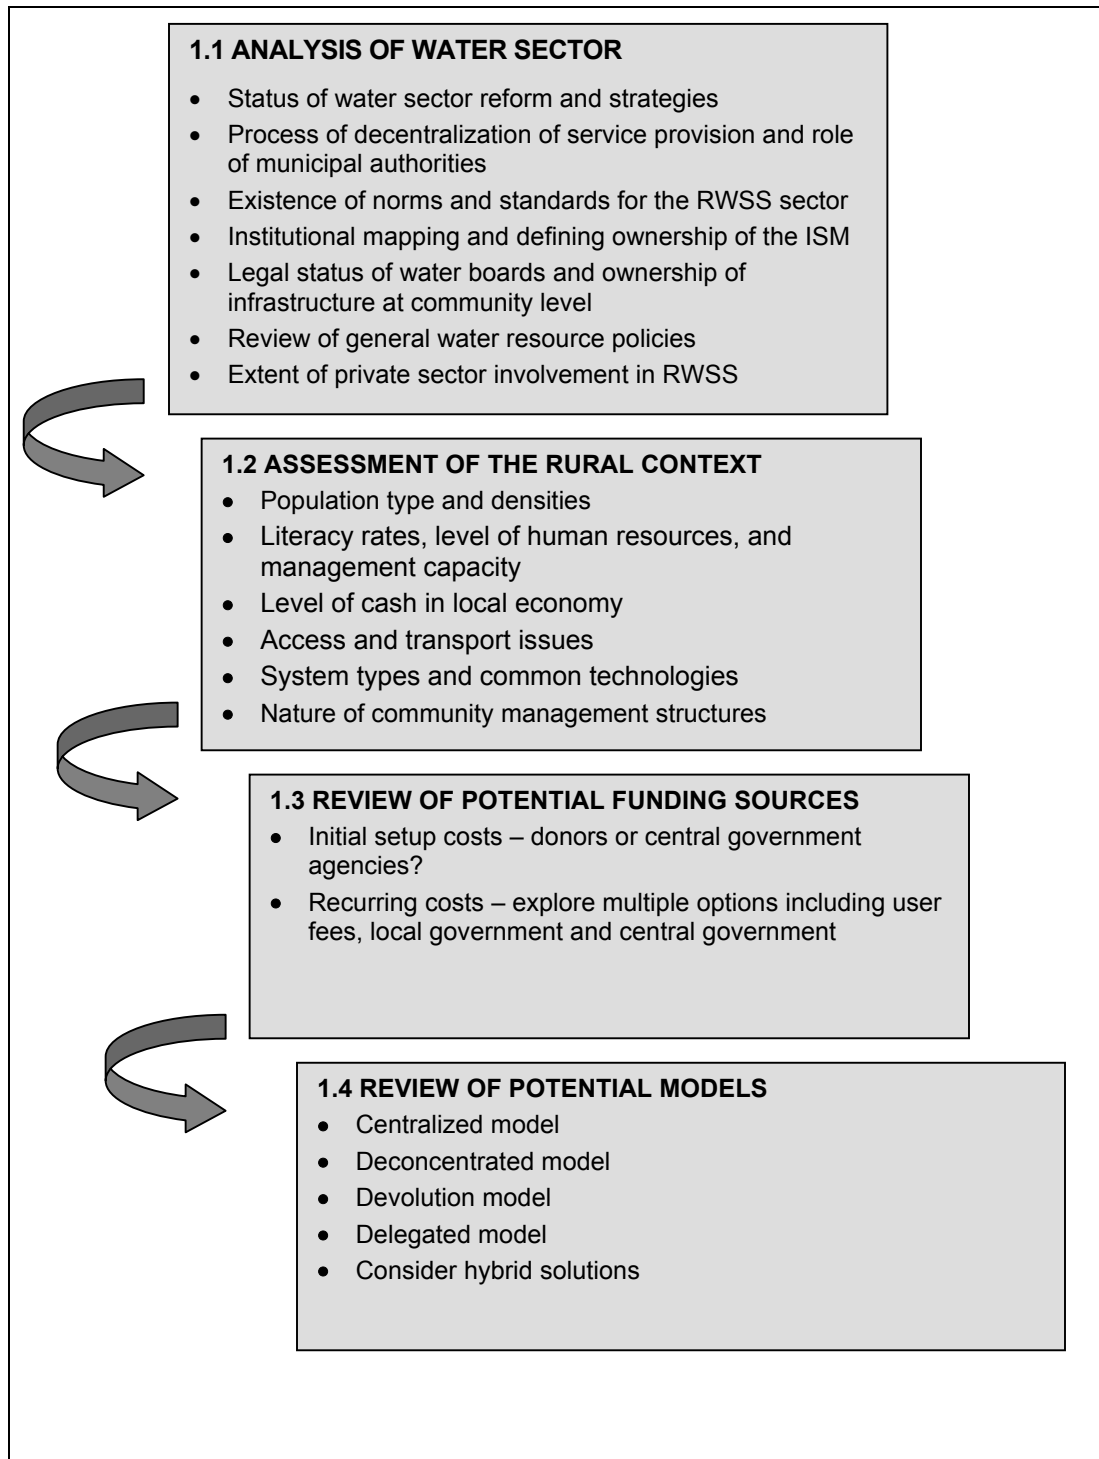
**1.1 ANALYSIS OF WATER SECTOR**

- Status of water sector reform and strategies
- Process of decentralization of service provision and role of municipal authorities
- Existence of norms and standards for the RWSS sector
- Institutional mapping and defining ownership of the ISM
- Legal status of water boards and ownership of infrastructure at community level
- Review of general water resource policies
- Extent of private sector involvement in RWSS

**1.2 ASSESSMENT OF THE RURAL CONTEXT**

- Population type and densities
- Literacy rates, level of human resources, and management capacity
- Level of cash in local economy
- Access and transport issues
- System types and common technologies
- Nature of community management structures

**1.3 REVIEW OF POTENTIAL FUNDING SOURCES**

- Initial setup costs – donors or central government agencies?
- Recurring costs – explore multiple options including user fees, local government and central government

**1.4 REVIEW OF POTENTIAL MODELS**

- Centralized model
- Deconcentrated model
- Devolution model
- Delegated model
- Consider hybrid solutions